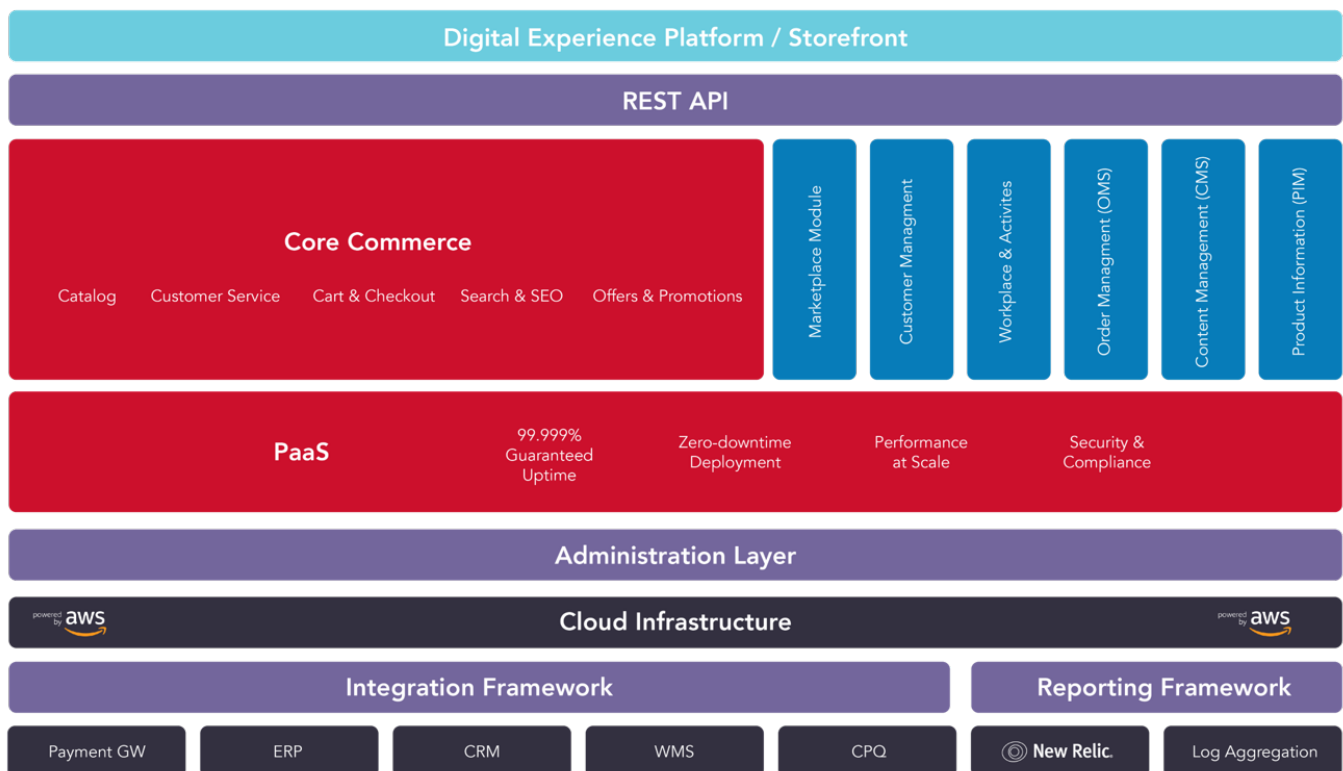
Digital Experience Platform / Storefront

REST API

Core Commerce

Catalog Customer Service Cart & Checkout Search & SEO Offers & Promotions

Marketplace Module

Customer Managment

Workplace & Activites

Order Managment (OMS)

Content Management (CMS)

Product Information (PIM)

PaaS

99.999% Guaranteed Uptime

Zero-downtime Deployment

Performance at Scale

Security & Compliance

Administration Layer

powered by aws

Cloud Infrastructure

powered by aws

Integration Framework

Reporting Framework

Payment GW

ERP

CRM

WMS

CPQ

New Relic.

Log Aggregation